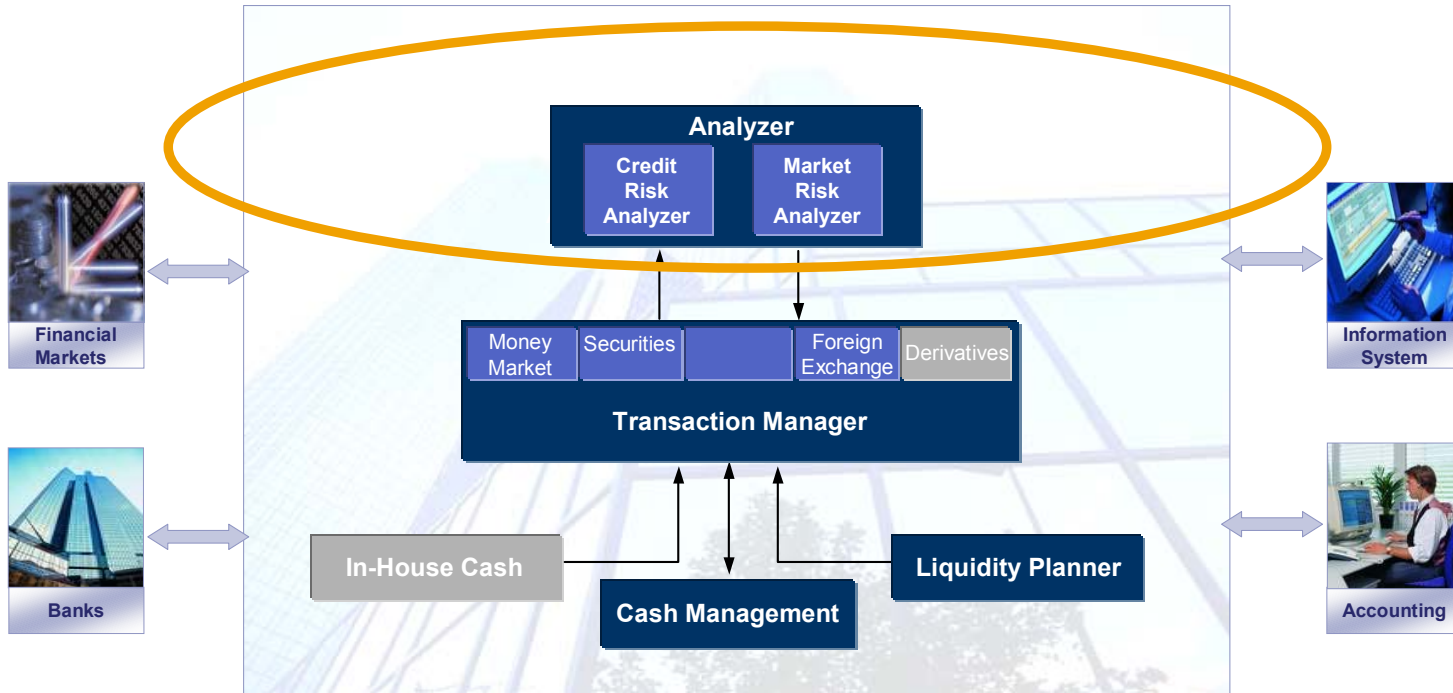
Analyzer

Credit Risk Analyzer

Market Risk Analyzer

Financial Markets

Information System

Money Market

Securities

Foreign Exchange

Derivatives

Transaction Manager

Banks

Accounting

In-House Cash

Liquidity Planner

Cash Management